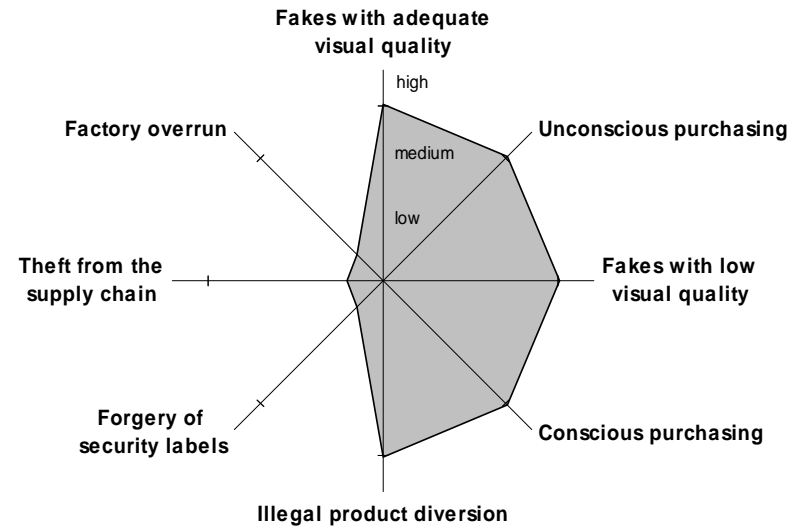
Fakes with adequate visual quality

high

medium

low

Factory overrun

Unconscious purchasing

Theft from the supply chain

Fakes with low visual quality

Forgery of security labels

Conscious purchasing

Illegal product diversion